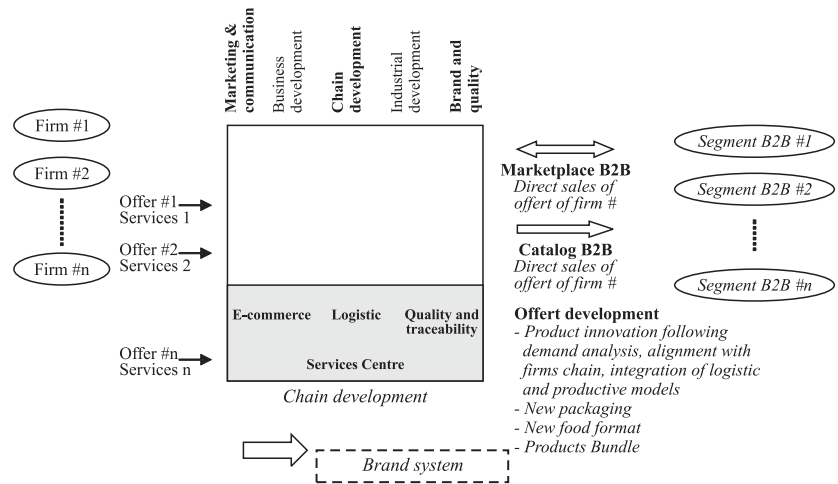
Marketing & communication

Business development

Chain development

Industrial development

Brand and quality

Firm #1

Firm #2

Firm #n

Offer #1 Services 1

Offer #2 Services 2

Offer #n Services n

E-commerce

Logistic

Quality and traceability

Services Centre

Chain development

Marketplace B2B
Direct sales of offert of firm #

Catalog B2B
Direct sales of offert of firm #

Segment B2B #1

Segment B2B #2

Segment B2B #n

Offert development
- Product innovation following demand analysis, alignment with firms chain, integration of logistic and productive models
- New packaging
- New food format
- Products Bundle

Brand system